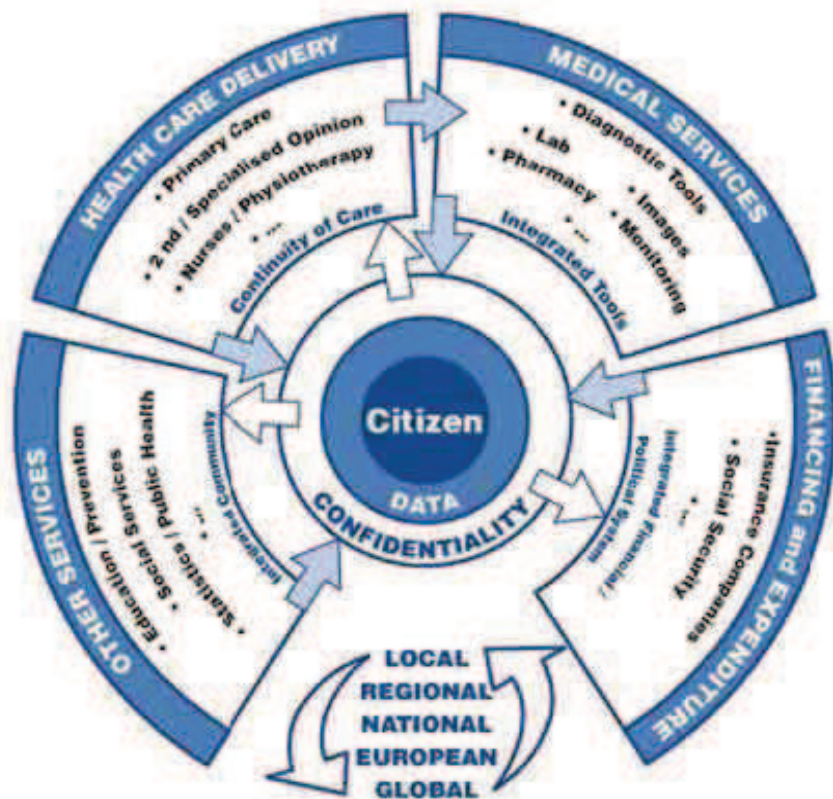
HEALTH CARE DELIVERY
• Primary Care
• 2 nd / Specialised Opinion
• Nurses / Physiotherapy
• ...
Continuity of Care

MEDICAL SERVICES
• Diagnostic Tools
• Lab
• Pharmacy
• Images
• Monitoring
• ...
Integrated Tools

FINANCING and EXPENDITURE
• Insurance Companies
• Social Security
• ...
Integrated Financial / Political System

OTHER SERVICES
• Education / Prevention
• Social Services
• Social / Public Health
• Statistics
• ...
Integrated Community

Citizen
DATA
CONFIDENTIALITY

LOCAL
REGIONAL
NATIONAL
EUROPEAN
GLOBAL